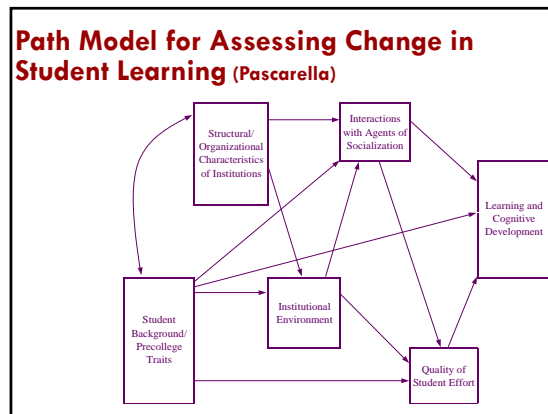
Path Model for Assessing Change in Student Learning (Pascarella)

Structural/ Organizational Characteristics of Institutions

Interactions with Agents of Socialization

Learning and Cognitive Development

Student Background/ Precollege Traits

Institutional Environment

Quality of Student Effort